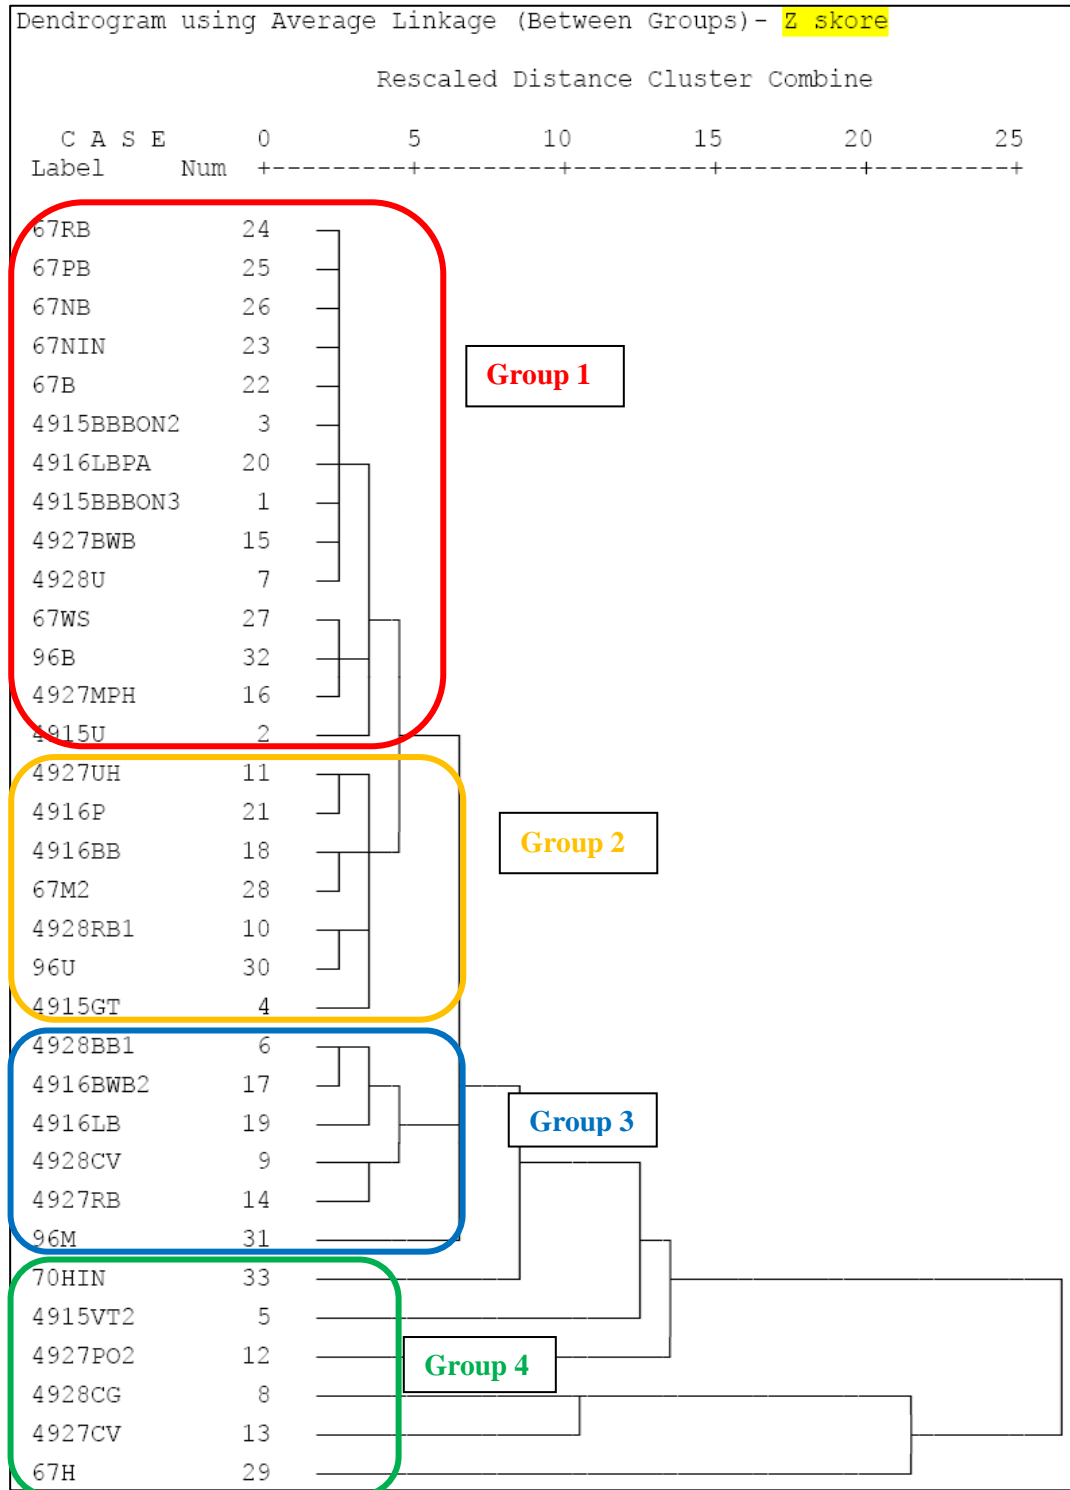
Dendrogram using Average Linkage (Between Groups)- Z skore

Rescaled Distance Cluster Combine

| C A S E Label | Num |
|---|---|
| 67RB | 24 |
| 67PB | 25 |
| 67NB | 26 |
| 67NIN | 23 |
| 67B | 22 |
| 4915BBBON2 | 3 |
| 4916LBPA | 20 |
| 4915BBBON3 | 1 |
| 4927BWB | 15 |
| 4928U | 7 |
| 67WS | 27 |
| 96B | 32 |
| 4927MPH | 16 |
| 4915U | 2 |
| 4927UH | 11 |
| 4916P | 21 |
| 4916BB | 18 |
| 67M2 | 28 |
| 4928RB1 | 10 |
| 96U | 30 |
| 4915GT | 4 |
| 4928BB1 | 6 |
| 4916BWB2 | 17 |
| 4916LB | 19 |
| 4928CV | 9 |
| 4927RB | 14 |
| 96M | 31 |
| 70HIN | 33 |
| 4915VT2 | 5 |
| 4927PO2 | 12 |
| 4928CG | 8 |
| 4927CV | 13 |
| 67H | 29 |

0 5 10 15 20 25

Group 1

Group 2

Group 3

Group 4